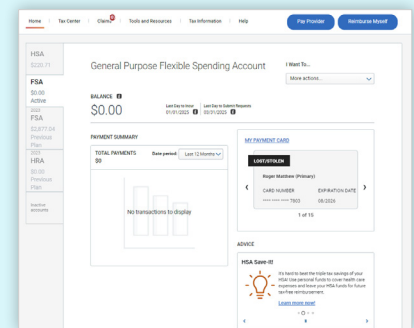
Home | Tax Center | Claims | Tools and Resources | Tax Information | Help

Pay Provider | Reimburse Myself

HSA
$230.71

FSA
$0.00
Active

2022
FSA
$2,877.04
Previous Plan

2021
HRA
$0.00
Previous Plan

Inactive accounts

General Purpose Flexible Spending Account

I Want To...
More actions...

BALANCE
$0.00

Last Day to Incur
01/01/2023

Last Day to Submit Requests
03/31/2023

PAYMENT SUMMARY

TOTAL PAYMENTS
$0

Date period: Last 12 Months

No transactions to display

MY PAYMENT CARD

LOST/STOLEN

Roger Matthew (Primary)

CARD NUMBER
**** **** 7803

EXPIRATION DATE
09/2026

1 of 15

ADVICE

HSA Save-It!

It's hard to beat the triple tax savings of your HSA! Use personal funds to cover health care expenses and leave your HSA funds for future tax-free reimbursement.

Learn more now!